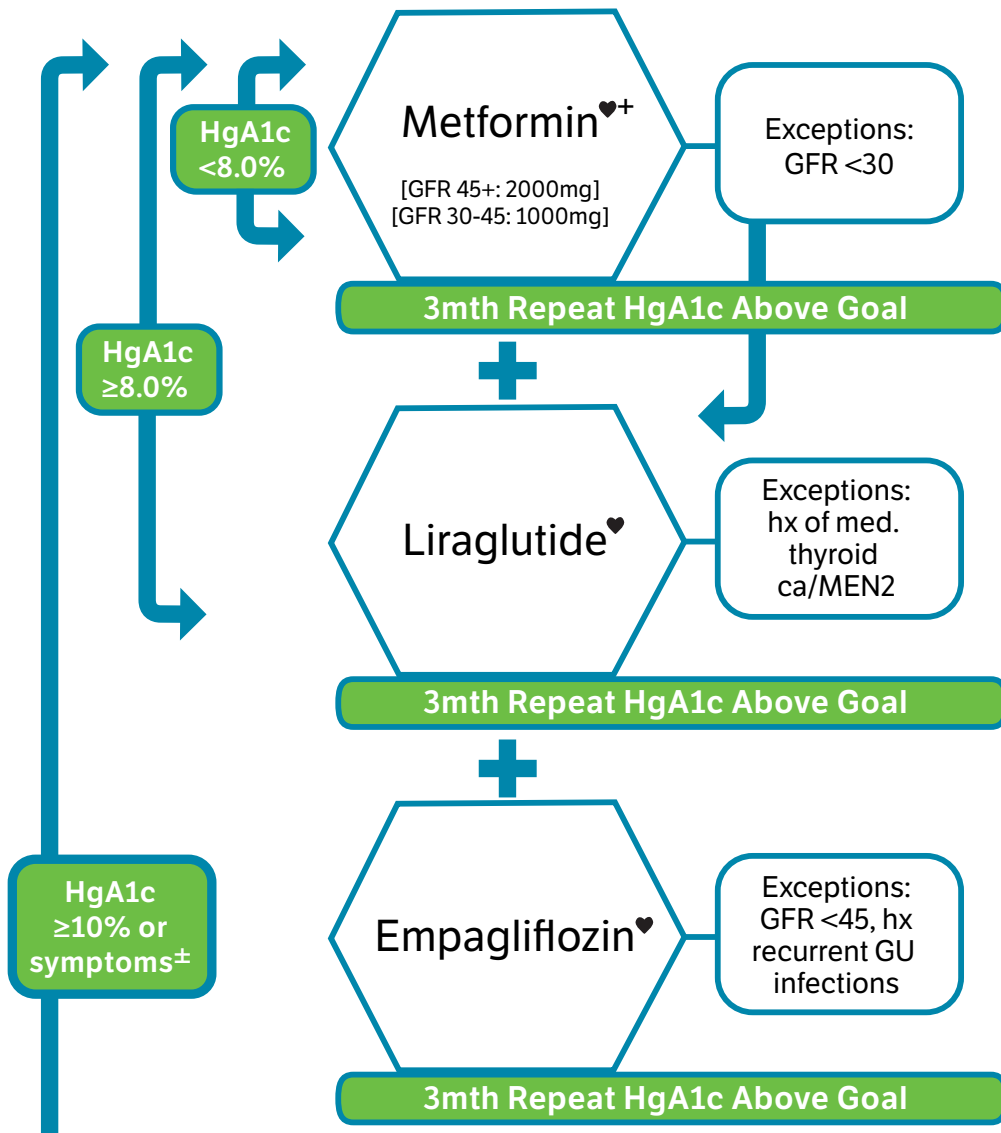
HgA1c <8.0%

Metformin♥+

[GFR 45+: 2000mg]
[GFR 30-45: 1000mg]

Exceptions: GFR <30

3mth Repeat HgA1c Above Goal

HgA1c ≥8.0%

Liraglutide♥

Exceptions: hx of med. thyroid ca/MEN2

3mth Repeat HgA1c Above Goal

HgA1c ≥10% or symptoms±

Empagliflozin♥

Exceptions: GFR <45, hx recurrent GU infections

3mth Repeat HgA1c Above Goal